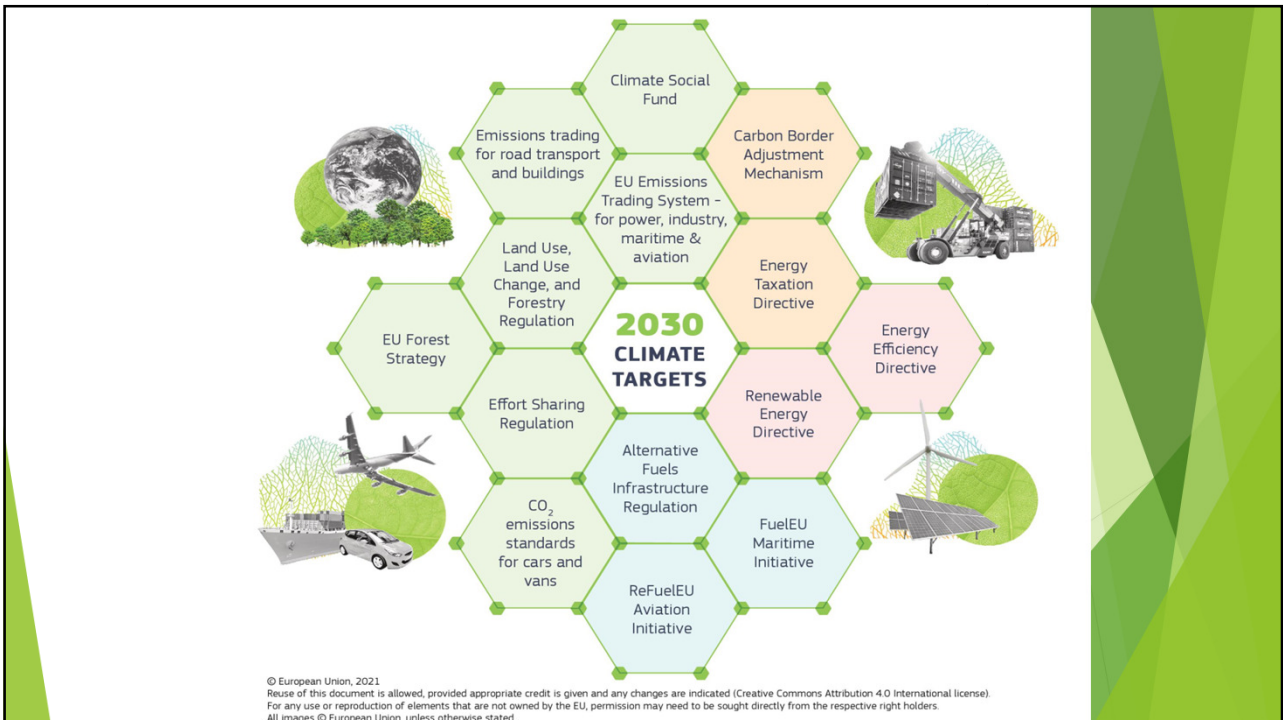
Climate Social Fund

Emissions trading for road transport and buildings

Carbon Border Adjustment Mechanism

EU Emissions Trading System - for power, industry, maritime & aviation

Land Use, Land Use Change, and Forestry Regulation

Energy Taxation Directive

EU Forest Strategy

2030 CLIMATE TARGETS

Energy Efficiency Directive

Effort Sharing Regulation

Renewable Energy Directive

Alternative Fuels Infrastructure Regulation

$CO_2$ emissions standards for cars and vans

FuelEU Maritime Initiative

ReFuelEU Aviation Initiative

© European Union, 2021
Reuse of this document is allowed, provided appropriate credit is given and any changes are indicated (Creative Commons Attribution 4.0 International license).
For any use or reproduction of elements that are not owned by the EU, permission may need to be sought directly from the respective right holders.
All images © European Union, unless otherwise stated.